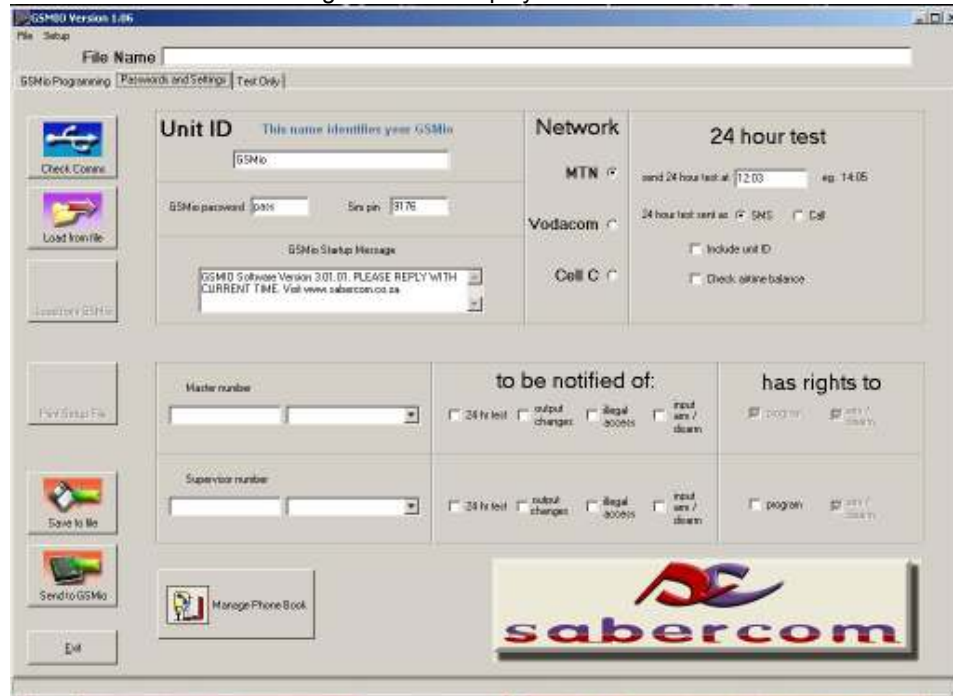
GSMIO Version 1.06

File Setup

File Name

GSMio Programming | Passwords and Settings | Test Only

Check Comms

Load from file

Load from GSMio

Print Setup File

Save to file

Send to GSMio

Exit

Unit ID This name identifies your GSMio

GSMio

GSMio password pass Sim pin 9176

GSMio Startup Message

GSMIO Software Version 3.01.01. PLEASE REPLY WITH CURRENT TIME. Visit www.sabercom.co.za

Network

MTN

Vodacom

Cell C

24 hour test

send 24 hour test at 12:03 eg. 14:05

24 hour test sent as SMS Call

Include unit ID

Check airtime balance

Master number

Supervisor number

to be notified of:

24 hr test output changes illegal access input arm / disarm

24 hr test output changes illegal access input arm / disarm

has rights to

program arm / disarm

program arm / disarm

Manage Phone Book

sabercom